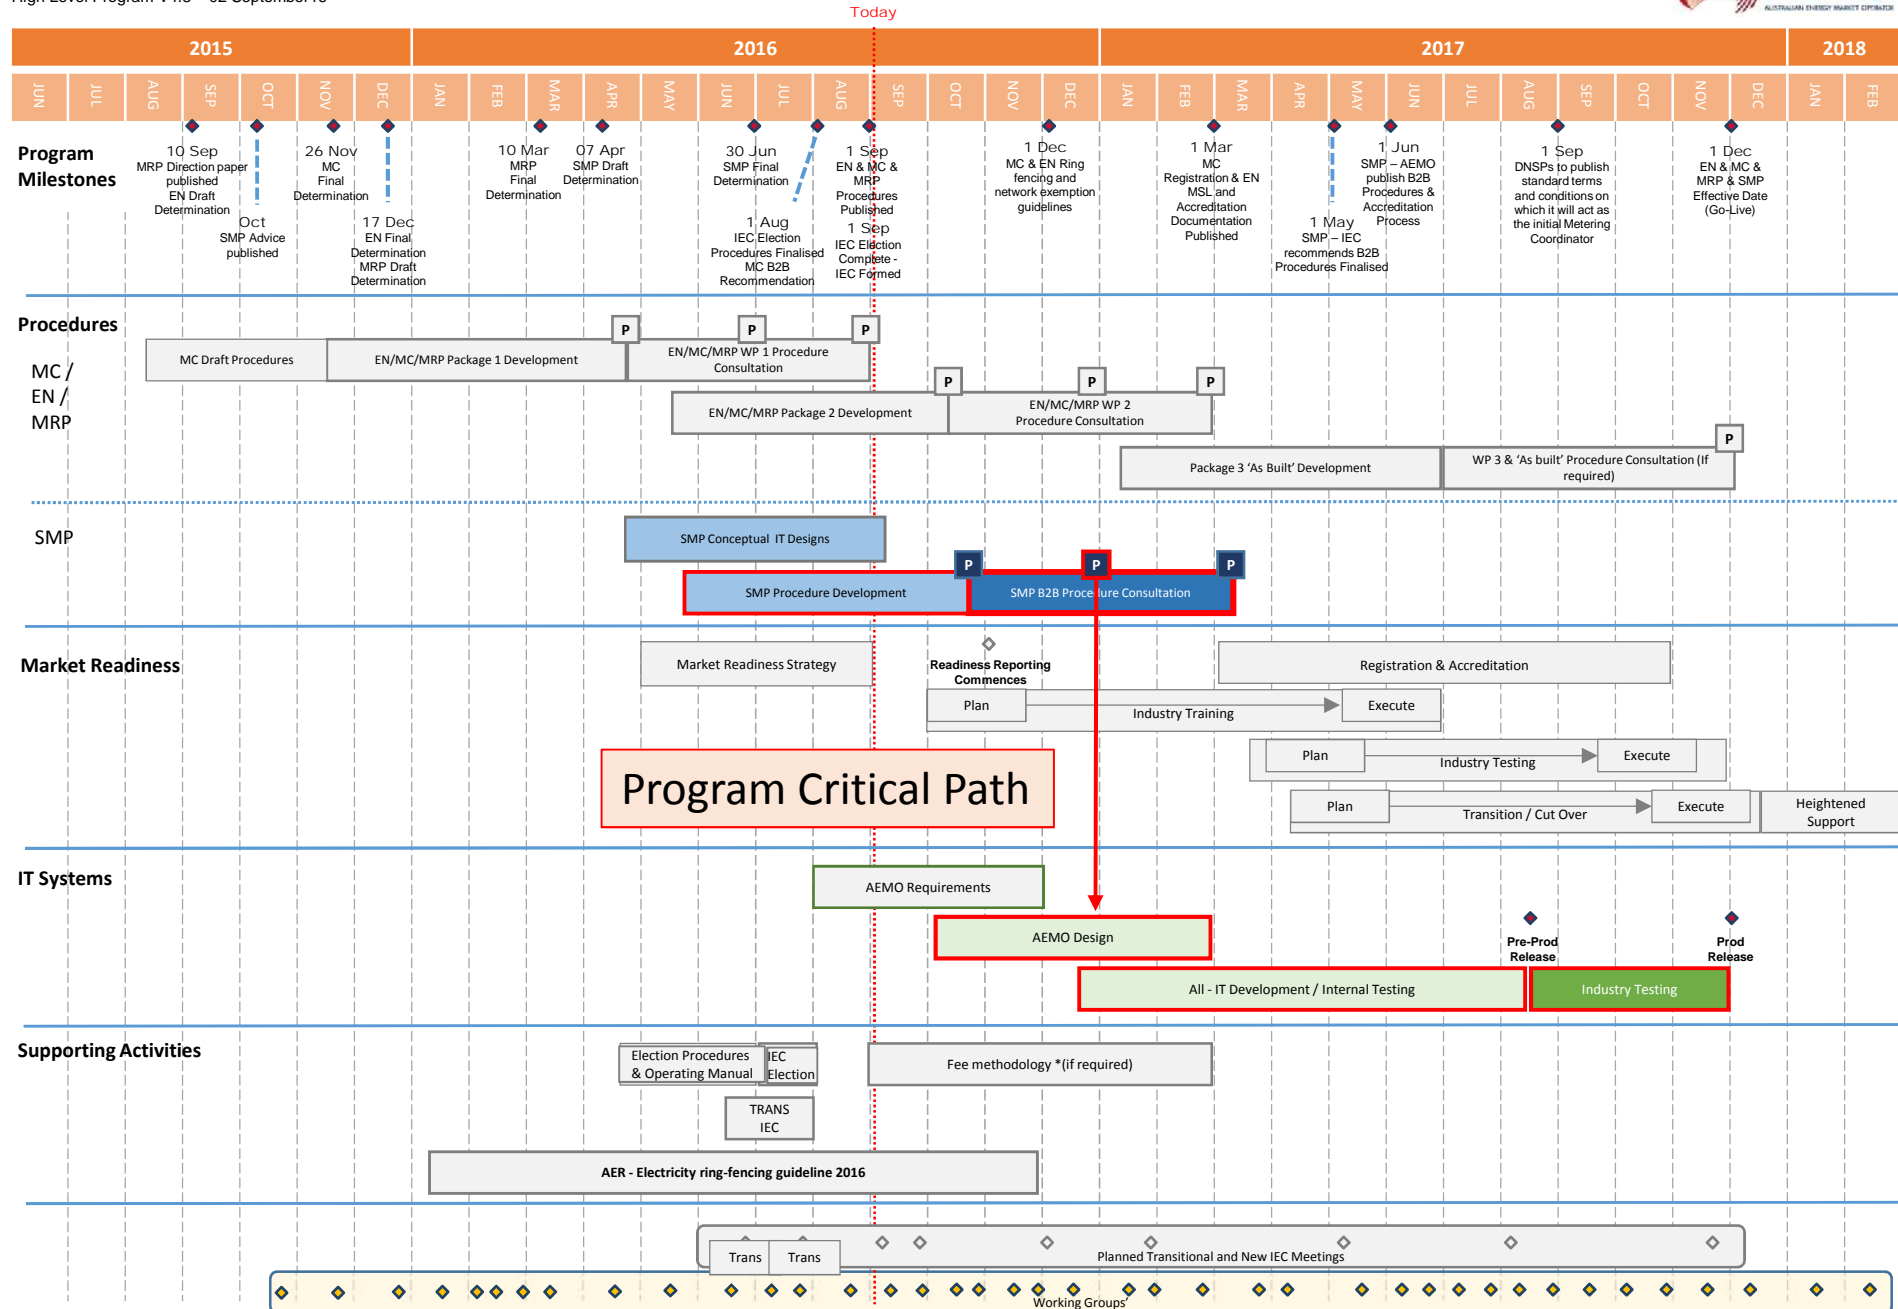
Today

| 2015 | 2016 | 2017 | 2018 |
|---|---|---|---|

JUN JUL AUG SEP OCT NOV DEC JAN FEB MAR APR MAY JUN JUL AUG SEP OCT NOV DEC JAN FEB MAR APR MAY JUN JUL AUG SEP OCT NOV DEC JAN FEB

Program Milestones

10 Sep MRP Direction paper published EN Draft Determination

Oct SMP Advice published

26 Nov MC Final Determination

17 Dec EN Final Determination MRP Draft Determination

10 Mar MRP Final Determination

07 Apr SMP Draft Determination

30 Jun SMP Final Determination

1 Aug IEC Election Procedures Finalised MC B2B Recommendation

1 Sep EN & MC & MRP Procedures Published

1 Sep IEC Election Complete - IEC Formed

1 Dec MC & EN Ring fencing and network exemption guidelines

1 Mar MC Registration & EN MSL and Accreditation Documentation Published

1 May SMP – IEC recommends B2B Procedures Finalised

1 Jun SMP – AEMO publish B2B Procedures & Accreditation Process

1 Sep DNSPs to publish standard terms and conditions on which it will act as the initial Metering Coordinator

1 Dec EN & MC & MRP & SMP Effective Date (Go-Live)

Procedures

MC / EN / MRP

MC Draft Procedures
EN/MC/MRP Package 1 Development
P
P
P
EN/MC/MRP WP 1 Procedure Consultation
P
P
P
EN/MC/MRP Package 2 Development
EN/MC/MRP WP 2 Procedure Consultation
P
Package 3 'As Built' Development
WP 3 & 'As built' Procedure Consultation (If required)

SMP

SMP Conceptual IT Designs
P
P
P
SMP Procedure Development
SMP B2B Procedure Consultation

Market Readiness

Market Readiness Strategy
Readiness Reporting Commences
Registration & Accreditation
Plan
Industry Training
Execute
Plan
Industry Testing
Execute
Plan
Transition / Cut Over
Execute
Heightened Support

Program Critical Path

IT Systems

AEMO Requirements
AEMO Design
Pre-Prod Release
Prod Release
All - IT Development / Internal Testing
Industry Testing

Supporting Activities

Election Procedures & Operating Manual
IEC Election
Fee methodology *(if required)
TRANS IEC
AER - Electricity ring-fencing guideline 2016

Trans
Trans
Planned Transitional and New IEC Meetings
Working Groups